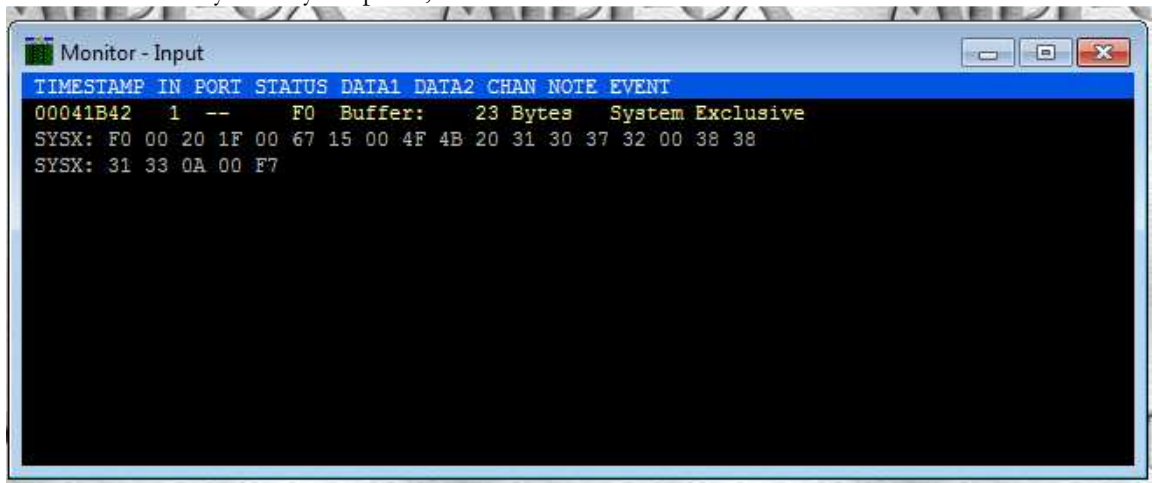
Monitor - Input

TIMESTAMP IN PORT STATUS DATA1 DATA2 CHAN NOTE EVENT
00041B42 1 -- F0 Buffer: 23 Bytes System Exclusive
SYSX: F0 00 20 1F 00 67 15 00 4F 4B 20 31 30 37 32 00 38 38
SYSX: 31 33 0A 00 F7